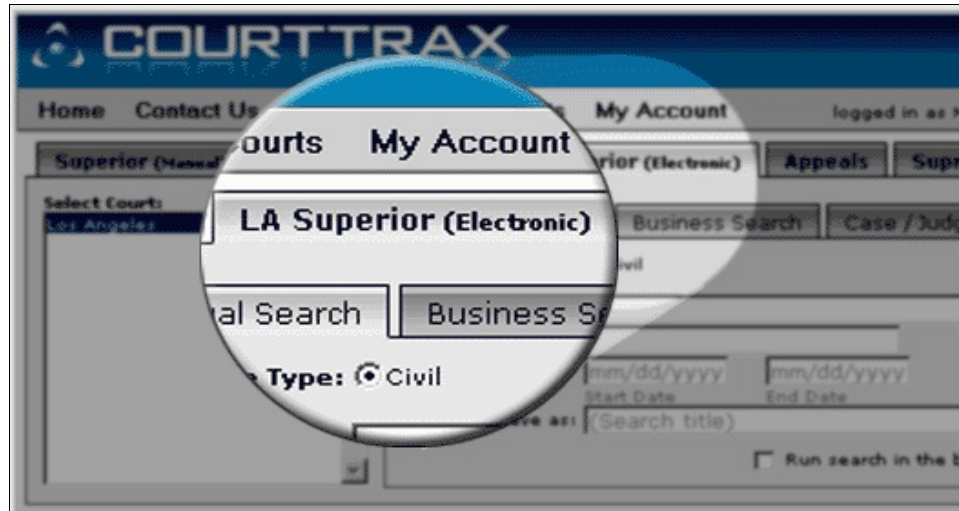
COURTTRAX

Home Contact Us

My Account

logged in as

Superior (Manual)

ourts My Account

LA Superior (Electronic)

rior (Electronic)

Appeals

Sup

Select Court:

Los Angeles

Business Search

Case / Judg

al Search

Business Se

ivil

e Type: Civil

mm/dd/yyyy

Start Date

mm/dd/yyyy

End Date

ve as: (Search title)

Run search in the b